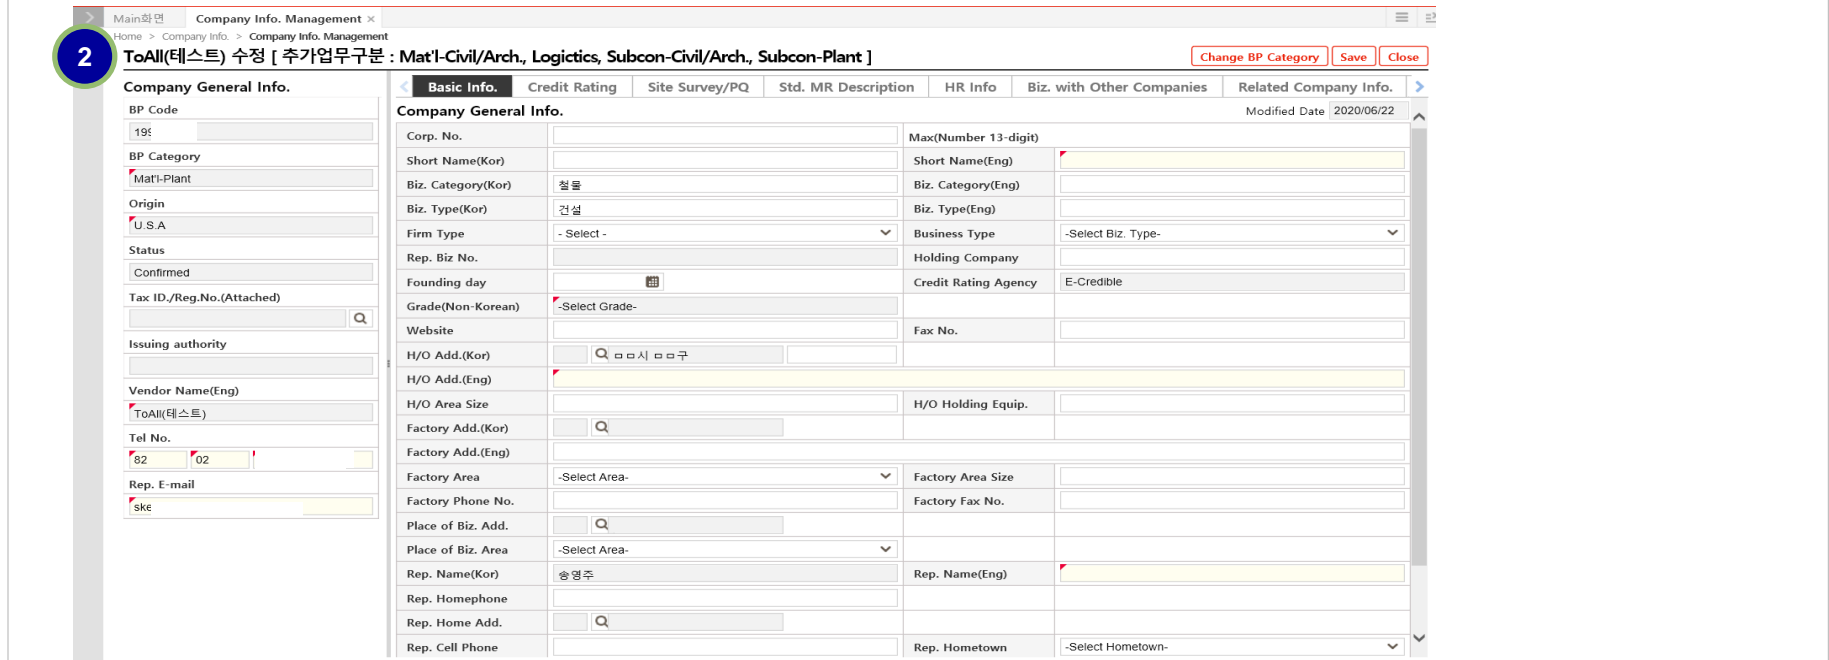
Main화면 Company Info. Management ×

Home > Company Info. > Company Info. Management

2

ToAll(테스트) 수정 [ 추가업무구분 : Mat'l-Civil/Arch., Logictics, Subcon-Civil/Arch., Subcon-Plant ]

Change BP Category Save Close

Company General Info.

BP Code
199

BP Category
Mat'l-Plant

Origin
U.S.A

Status
Confirmed

Tax ID./Reg.No.(Attached)

Issuing authority

Vendor Name(Eng)
ToAll(테스트)

Tel No.
82 02

Rep. E-mail
ske

Basic Info. Credit Rating Site Survey/PQ Std. MR Description HR Info Biz. with Other Companies Related Company Info.

Company General Info.

Modified Date 2020/06/22

| | | | |
|---|---|---|---|
| Corp. No. | | Max(Number 13-digit) | |
| Short Name(Kor) | | Short Name(Eng) | |
| Biz. Category(Kor) | 철물 | Biz. Category(Eng) | |
| Biz. Type(Kor) | 건설 | Biz. Type(Eng) | |
| Firm Type | - Select - | Business Type | -Select Biz. Type- |
| Rep. Biz No. | | Holding Company | |
| Founding day | | Credit Rating Agency | E-Credible |
| Grade(Non-Korean) | -Select Grade- | | |
| Website | | Fax No. | |
| H/O Add.(Kor) | ㅁㅁ시 ㅁㅁ구 | | |
| H/O Add.(Eng) | | | |
| H/O Area Size | | H/O Holding Equip. | |
| Factory Add.(Kor) | | | |
| Factory Add.(Eng) | | | |
| Factory Area | -Select Area- | Factory Area Size | |
| Factory Phone No. | | Factory Fax No. | |
| Place of Biz. Add. | | | |
| Place of Biz. Area | -Select Area- | | |
| Rep. Name(Kor) | 송영주 | Rep. Name(Eng) | |
| Rep. Homephone | | | |
| Rep. Home Add. | | | |
| Rep. Cell Phone | | Rep. Hometown | -Select Hometown- |